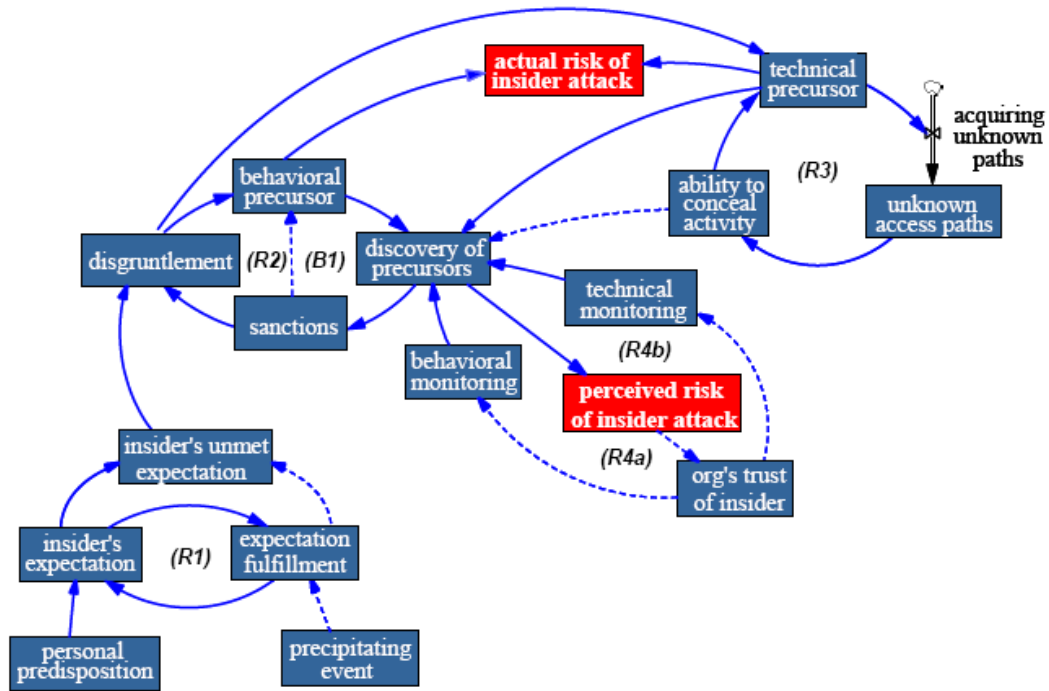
actual risk of insider attack

technical precursor

acquiring unknown paths

behavioral precursor

ability to conceal activity

(R3)

unknown access paths

disgruntlement

(R2)

(B1)

discovery of precursors

technical monitoring

sanctions

(R4b)

behavioral monitoring

perceived risk of insider attack

insider's unmet expectation

(R4a)

org's trust of insider

insider's expectation

(R1)

expectation fulfillment

personal predisposition

precipitating event